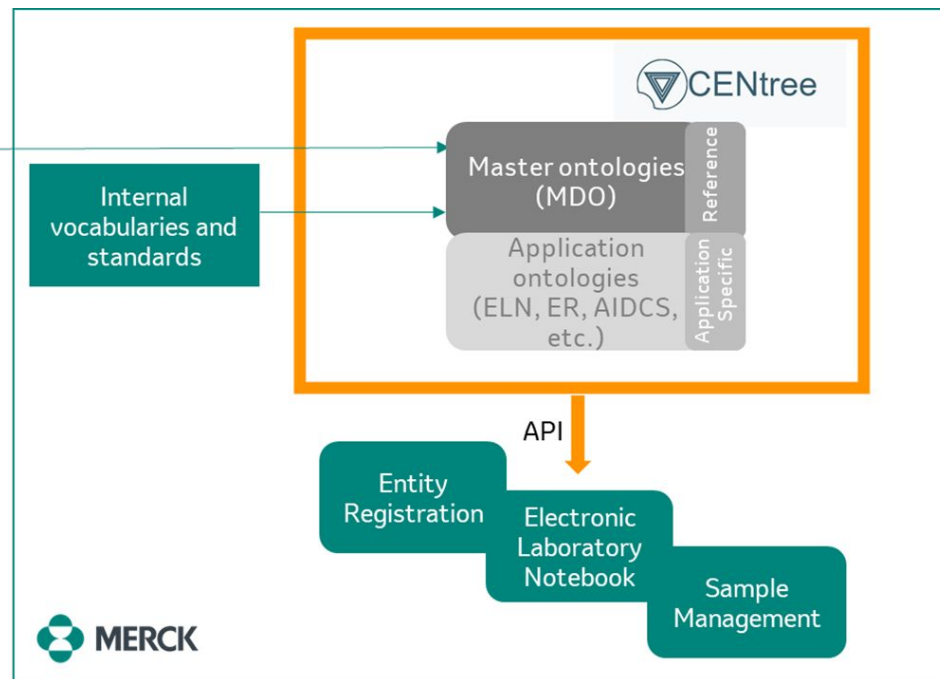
CENtree

Internal vocabularies and standards

Master ontologies (MDO)

Reference

Application ontologies (ELN, ER, AIDCS, etc.)

Application Specific

API

Entity Registration

Electronic Laboratory Notebook

Sample Management

MERCK